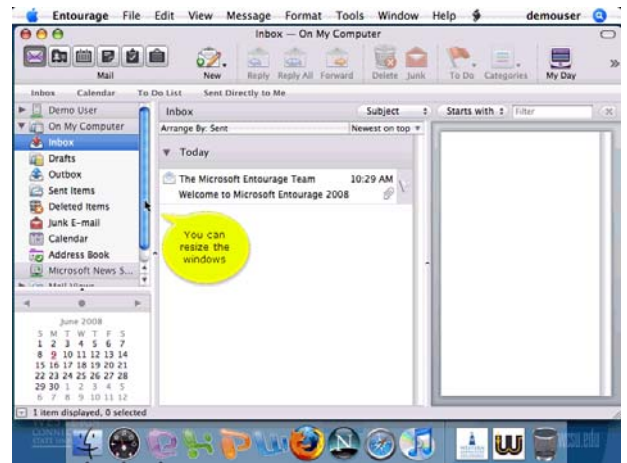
Entourage File Edit View Message Format Tools Window Help demouser

Inbox — On My Computer

Mail New Reply Reply All Forward Delete Junk To Do Categories My Day

Inbox Calendar To Do List Sent Directly to Me

Demo User
On My Computer
Inbox
Drafts
Outbox
Sent Items
Deleted Items
Junk E-mail
Calendar
Address Book
Microsoft News S...
Mail Views

Inbox
Arrange By: Sent
Newest on top
Subject
Starts with
Filter

Today

The Microsoft Entourage Team 10:29 AM
Welcome to Microsoft Entourage 2008

You can resize the windows

June 2008

| S | M | T | W | T | F | S |
|---|---|---|---|---|---|---|
| 1 | 2 | 3 | 4 | 5 | 6 | 7 |
| 8 | 9 | 10 | 11 | 12 | 13 | 14 |
| 15 | 16 | 17 | 18 | 19 | 20 | 21 |
| 22 | 23 | 24 | 25 | 26 | 27 | 28 |
| 29 | 30 | 1 | 2 | 3 | 4 | 5 |
| 6 | 7 | 8 | 9 | 10 | 11 | 12 |

1 item displayed, 0 selected